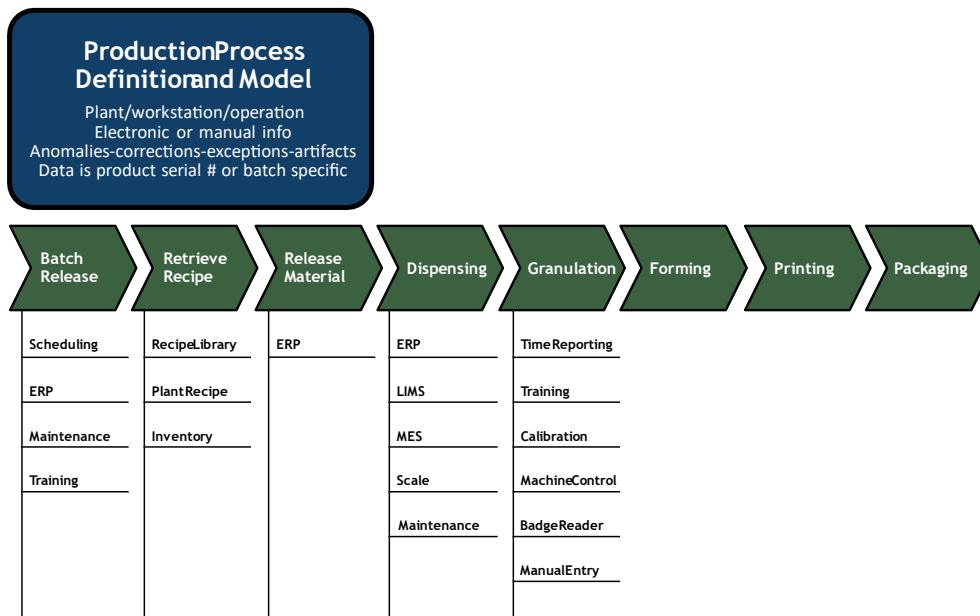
ProductionProcess Definitionand Model

Plant/workstation/operation
Electronic or manual info
Anomalies-corrections-exceptions-artifacts
Data is product serial # or batch specific

Batch Release

Retrieve Recipe

Release Material

Dispensing

Granulation

Forming

Printing

Packaging

Scheduling

ERP

Maintenance

Training

RecipeLibrary

PlantRecipe

Inventory

ERP

ERP

LIMS

MES

Scale

Maintenance

TimeReporting

Training

Calibration

MachineControl

BadgeReader

ManualEntry